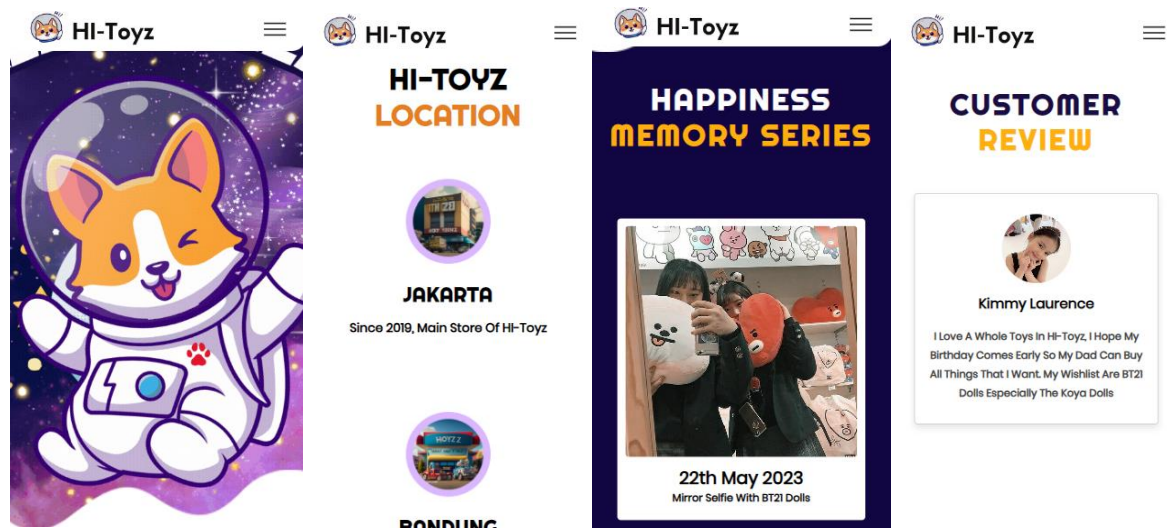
HI-Toyz

HI-Toyz

HI-TOYZ
LOCATION

JAKARTA
Since 2019, Main Store Of HI-Toyz

BANDUNG

HI-Toyz

HAPPINESS
MEMORY SERIES

22th May 2023
Mirror Selfie With BT21 Dolls

HI-Toyz

CUSTOMER
REVIEW

Kimmy Laurence
I Love A Whole Toys In HI-Toyz, I Hope My Birthday Comes Early So My Dad Can Buy All Things That I Want. My Wishlist Are BT21 Dolls Especially The Koya Dolls